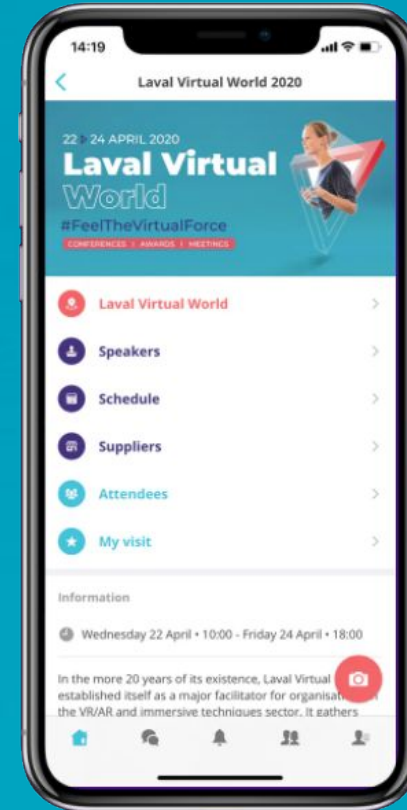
14:19

Laval Virtual World 2020

22 > 24 APRIL 2020
Laval Virtual
World
#FeelTheVirtualForce
CONFERENCES | AWARDS | MEETINGS

Laval Virtual World

Speakers

Schedule

Suppliers

Attendees

My visit

Information

Wednesday 22 April • 10:00 - Friday 24 April • 18:00

In the more 20 years of its existence, Laval Virtual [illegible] established itself as a major facilitator for organisat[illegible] the VR/AR and immersive techniques sector. It gathers